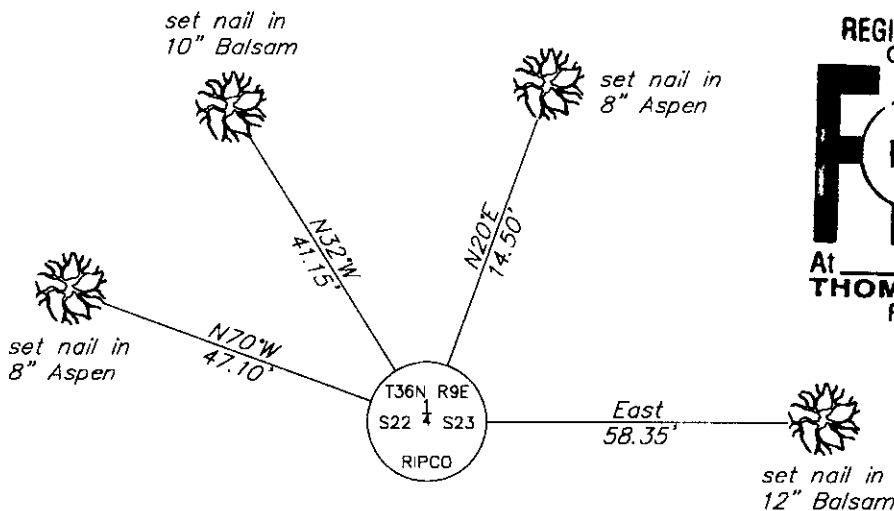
set nail in 10" Balsam

set nail in 8" Aspen

N32°W 41.15'

N20°E 14.50'

REGI
C
F
1
I
At
THOM
F

set nail in 8" Aspen

N70°W 47.10'

T36N R9E
S22 $\frac{1}{4}$ S23
RIPCO

East 58.35'

set nail in 12" Balsam